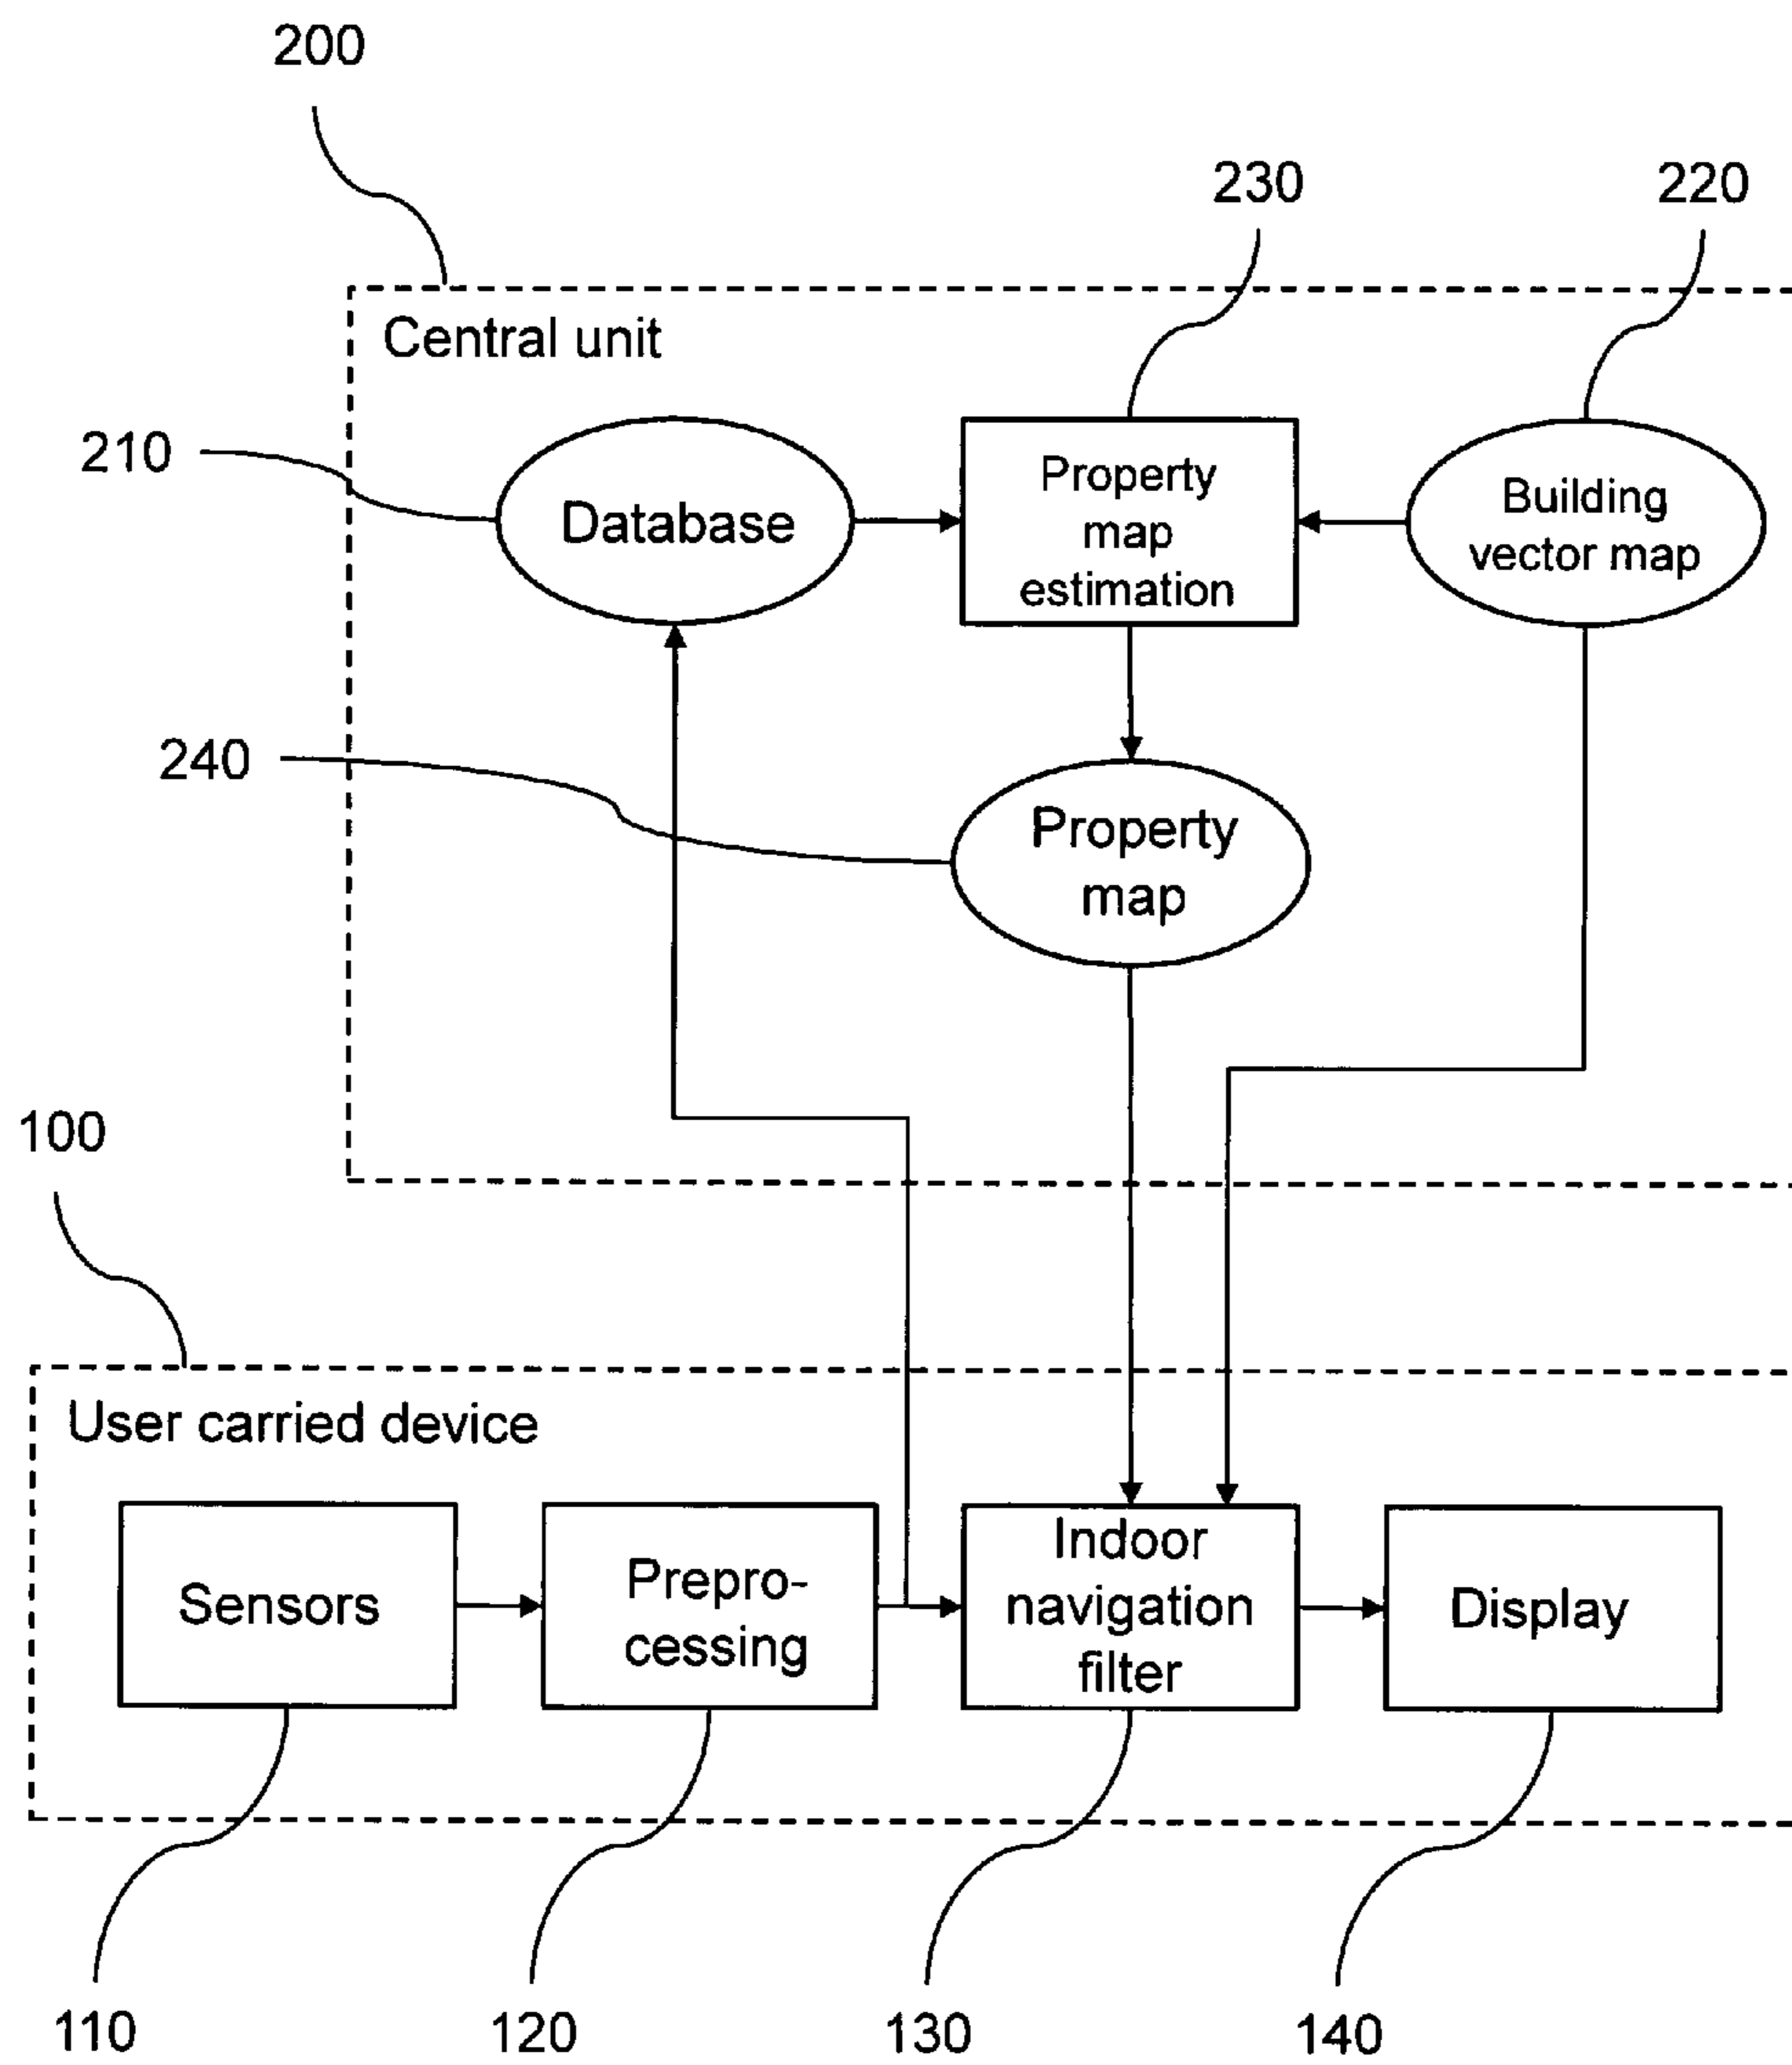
200

230

220

Central unit

210

Database

Property map estimation

Building vector map

240

Property map

100

User carried device

Sensors

Preprocessing

Indoor navigation filter

Display

110

120

130

140